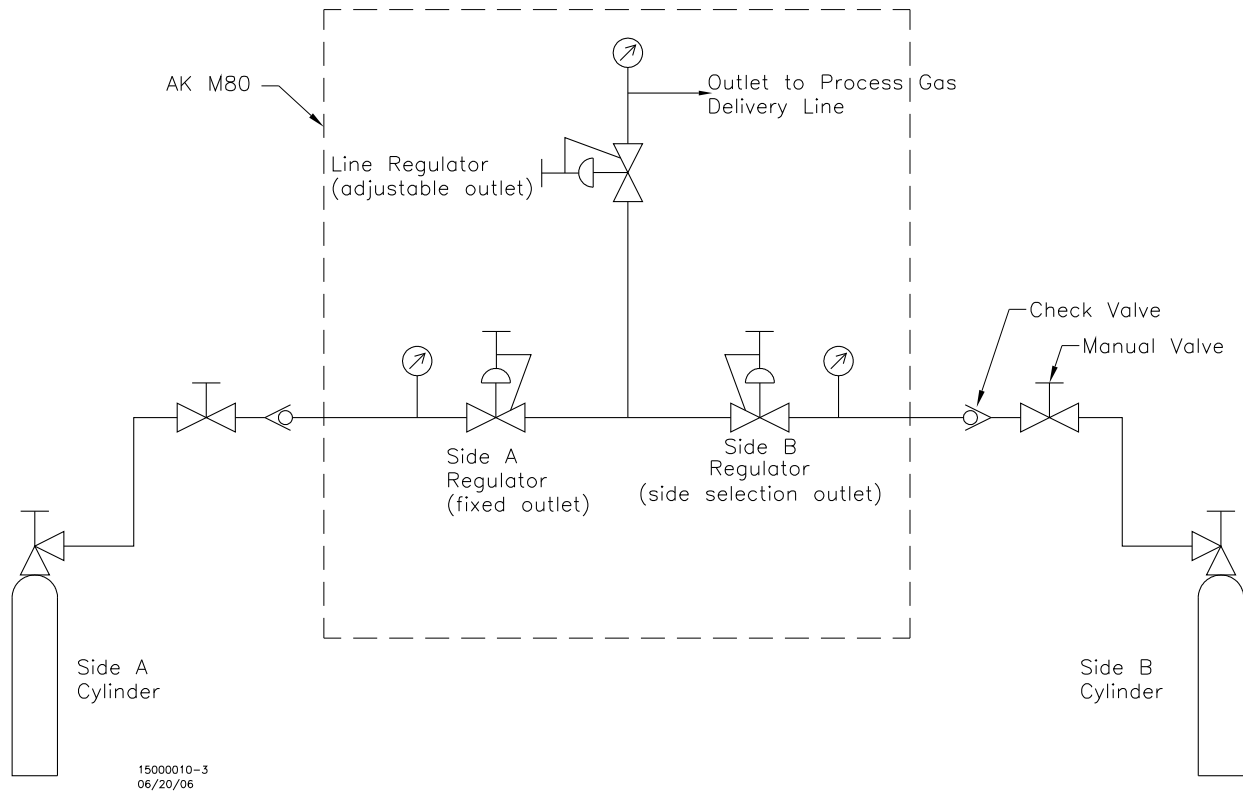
AK M80

Outlet to Process Gas
Delivery Line

Line Regulator
(adjustable outlet)

Check Valve

Manual Valve

Side A
Regulator
(fixed outlet)

Side B
Regulator
(side selection outlet)

Side A
Cylinder

Side B
Cylinder

15000010-3
06/20/06